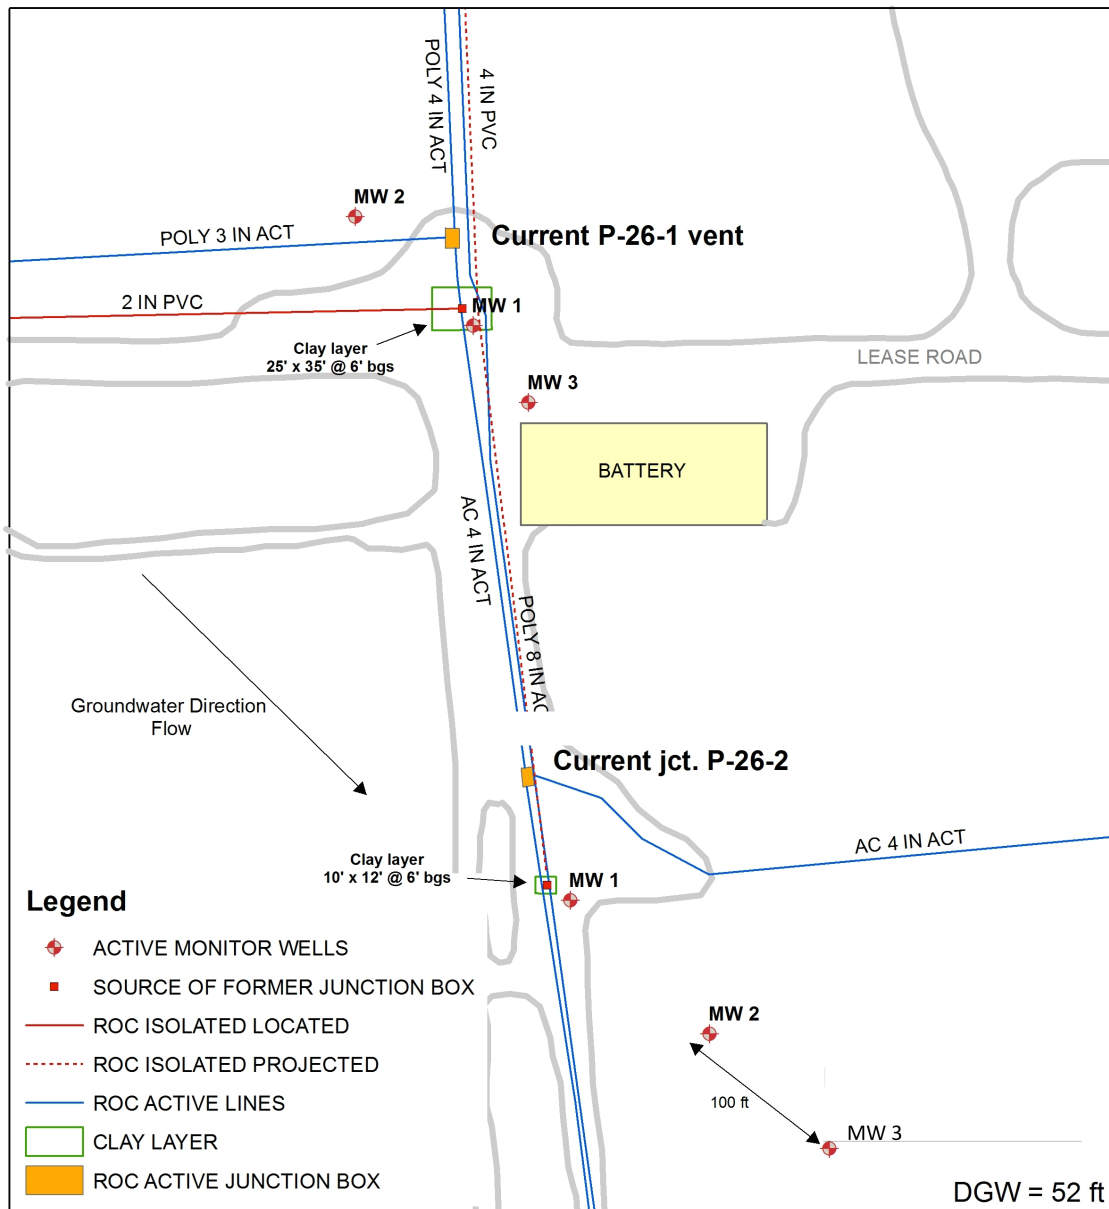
POLY 4 IN ACT
4 IN PVC
MW 2
POLY 3 IN ACT
Current P-26-1 vent
2 IN PVC
MW 1
Clay layer
25' x 35' @ 6' bgs
LEASE ROAD
MW 3
BATTERY
AC 4 IN ACT
POLY 8 IN AC
Groundwater Direction Flow
Current jct. P-26-2
AC 4 IN ACT
Clay layer
10' x 12' @ 6' bgs
MW 1
Legend
ACTIVE MONITOR WELLS
SOURCE OF FORMER JUNCTION BOX
ROC ISOLATED LOCATED
ROC ISOLATED PROJECTED
ROC ACTIVE LINES
CLAY LAYER
ROC ACTIVE JUNCTION BOX
MW 2
100 ft
MW 3
DGW = 52 ft